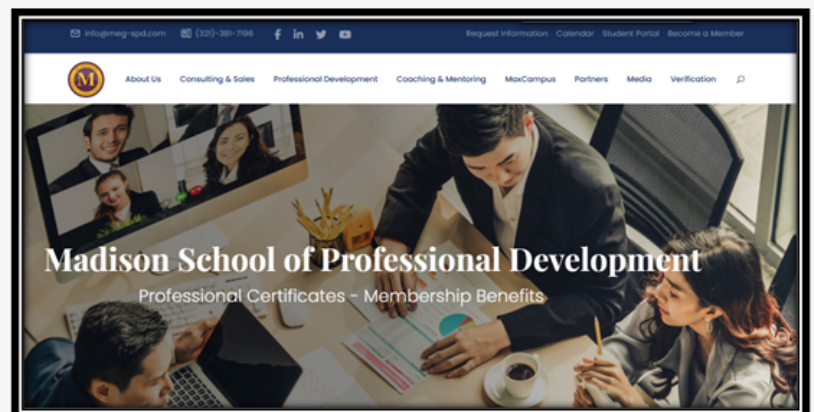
info@meg-spd.com (321)-381-7196 Request Information Calendar Student Portal Become a Member

M

About Us Consulting & Sales Professional Development Coaching & Mentoring MaxCampus Partners Media Verification

Madison School of Professional Development

Professional Certificates - Membership Benefits